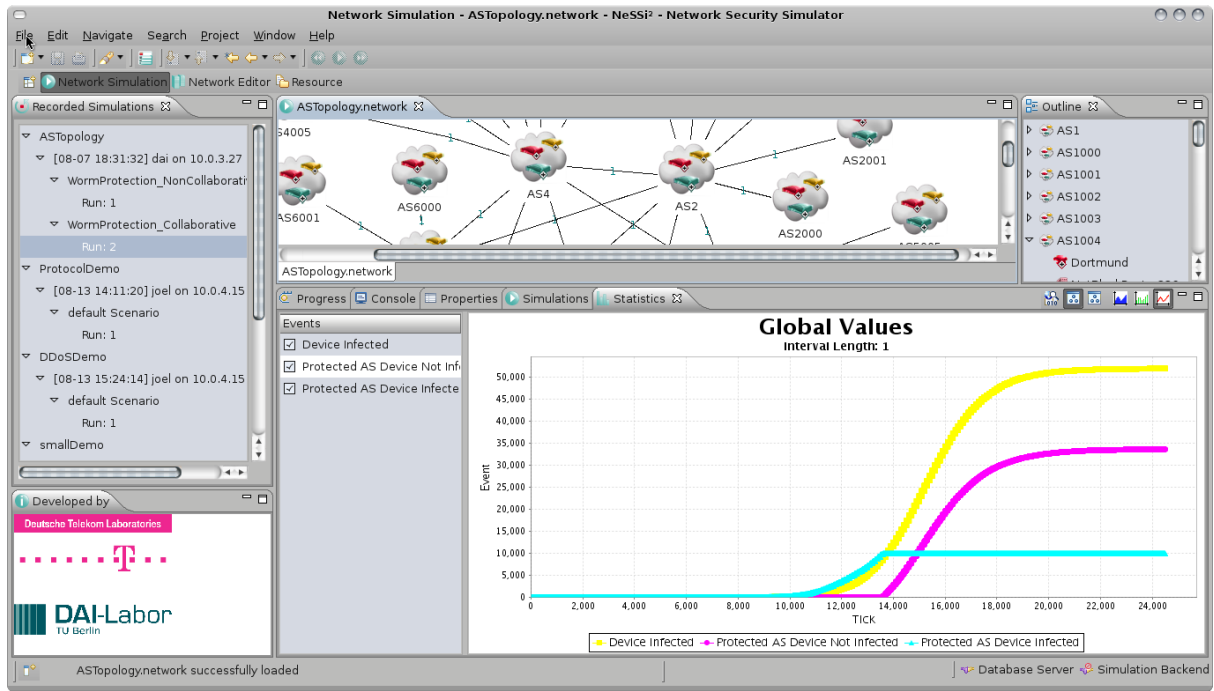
Network Simulation - ASTopology.network - NeSSi² - Network Security Simulator

File Edit Navigate Search Project Window Help

Network Simulation | Network Editor | Resource

Recorded Simulations

ASTopology
[08-07 18:31:32] dai on 10.0.3.27
WormProtection_NonCollaborati
Run: 1
WormProtection_Collaborative
Run: 2
ProtocolDemo
[08-13 14:11:20] joel on 10.0.4.15
default Scenario
Run: 1
DDoSDemo
[08-13 15:24:14] joel on 10.0.4.15
default Scenario
Run: 1
smallDemo

ASTopology.network

S4005
AS6001
AS6000
AS4
AS2
AS2001
AS2000
1

ASTopology.network

Outline

AS1
AS1000
AS1001
AS1002
AS1003
AS1004
Dortmund

Progress | Console | Properties | Simulations | Statistics

Events
Device Infected
Protected AS Device Not Infe
Protected AS Device Infecte

Global Values
Interval Length: 1

Event

50,000
45,000
40,000
35,000
30,000
25,000
20,000
15,000
10,000
5,000
0

0 2,000 4,000 6,000 8,000 10,000 12,000 14,000 16,000 18,000 20,000 22,000 24,000

TICK

Device Infected
Protected AS Device Not Infected
Protected AS Device Infected

Developed by

Deutsche Telekom Laboratories

T

DAI-Labor
TU Berlin

ASTopology.network successfully loaded

Database Server | Simulation Backend